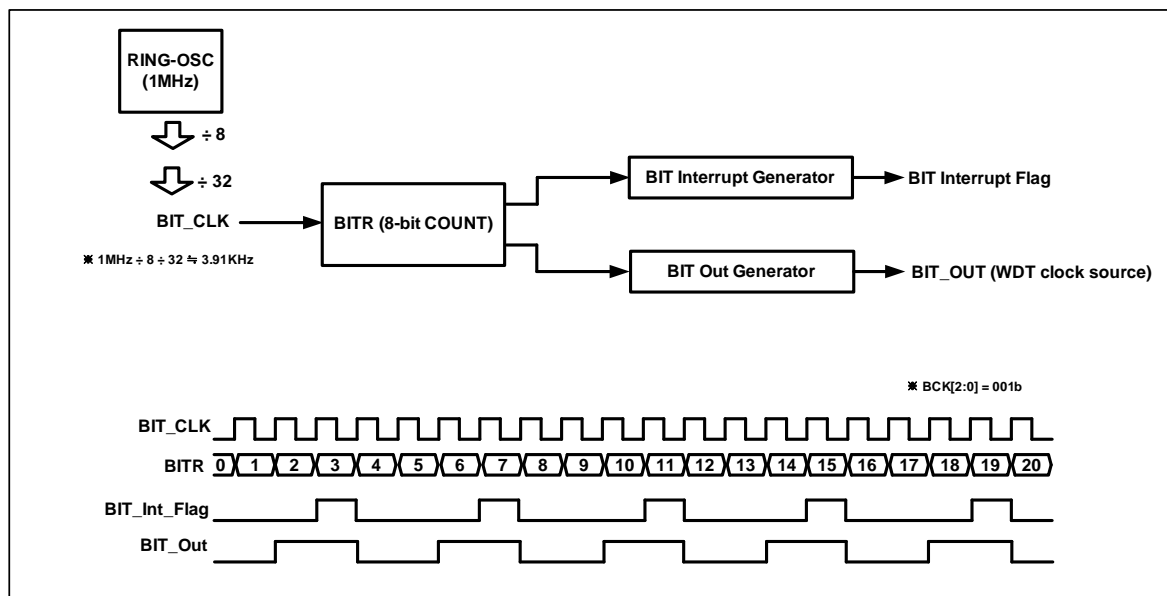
RING-OSC (1MHz)

÷ 8

÷ 32

BIT_CLK

※ 1MHz ÷ 8 ÷ 32 ≒ 3.91KHz

BITR (8-bit COUNT)

BIT Interrupt Generator

BIT Interrupt Flag

BIT Out Generator

BIT_OUT (WDT clock source)

※ BCK[2:0] = 001b

BIT_CLK

BITR 0 1 2 3 4 5 6 7 8 9 10 11 12 13 14 15 16 17 18 19 20

BIT_Int_Flag

BIT_Out